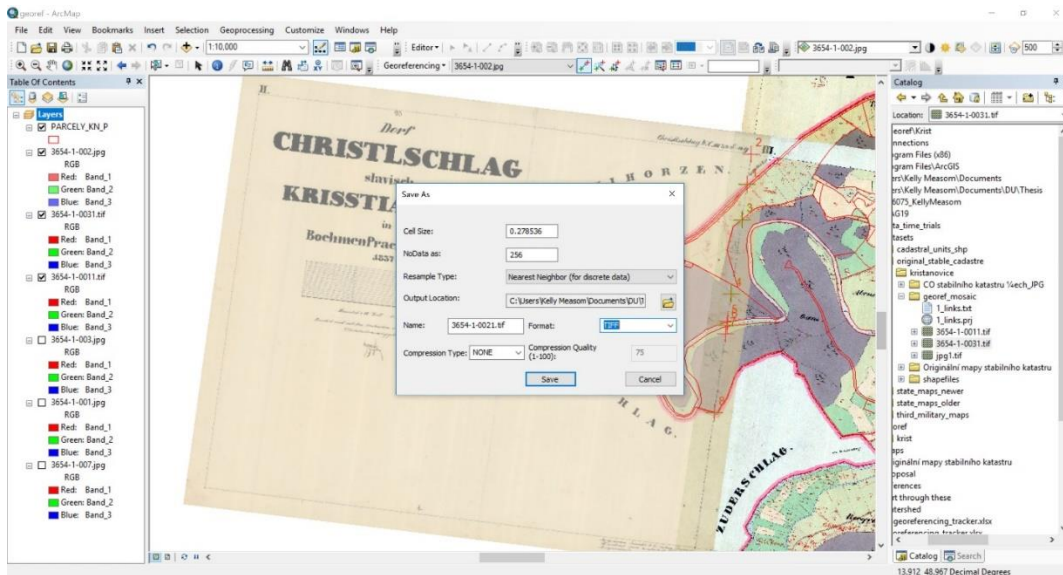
georef - ArcMap

File Edit View Bookmarks Insert Selection Geoprocessing Customize Windows Help

1:10,000

Editor▾

3654-1-002.jpg

500

Georeferencing ▾ 3654-1-002.jpg

Table Of Contents

Layers
PARCELY_KN_P
3654-1-002.jpg
RGB
Red: Band_1
Green: Band_2
Blue: Band_3
3654-1-0031.tif
RGB
Red: Band_1
Green: Band_2
Blue: Band_3
3654-1-0011.tif
RGB
Red: Band_1
Green: Band_2
Blue: Band_3
3654-1-003.jpg
RGB
Red: Band_1
Green: Band_2
Blue: Band_3
3654-1-001.jpg
RGB
Red: Band_1
Green: Band_2
Blue: Band_3
3654-1-007.jpg
RGB
Red: Band_1
Green: Band_2
Blue: Band_3

II.
Dorf
CHRISTLSCHLAG
slavisch
KRISSTL
in
BochmenPrac
HORZEN.
III.
SCHLAG.
ZUDERSCHLAG.

Save As

Cell Size: 0.278536
NoData as: 256
Resample Type: Nearest Neighbor (for discrete data)
Output Location: C:\Users\Kelly Measom\Documents\DU\T
Name: 3654-1-0021.tif
Format: TIFF
Compression Type: NONE
Compression Quality (1-100): 75
Save
Cancel

Catalog
Location: 3654-1-0031.tif
eoref\Krist
nnections
gram Files (x86)
gram Files\ArcGIS
rs\Kelly Measom\Documents
rs\Kelly Measom\Documents\DU\Thesis
6075_KellyMeasom
iG19
ta_time_trials
tasets
cadastral_units_shp
original_stable_cadastre
kristanovice
CO stabilního katastru ¼ech_JPG
georef_mosaic
1_links.txt
1_links.prj
3654-1-0011.tif
3654-1-0031.tif
jpg1.tif
Originální mapy stabilního katastru
shapefiles
state_maps_newer
state_maps_older
third_military_maps
oref
krist
aps
iginální mapy stabilního katastru
oposal
erences
rt through these
itershed
georeferencing_tracker.xlsx
oreferencing_tracker.xlsx

Catalog Search

13.912 48.967 Decimal Degrees